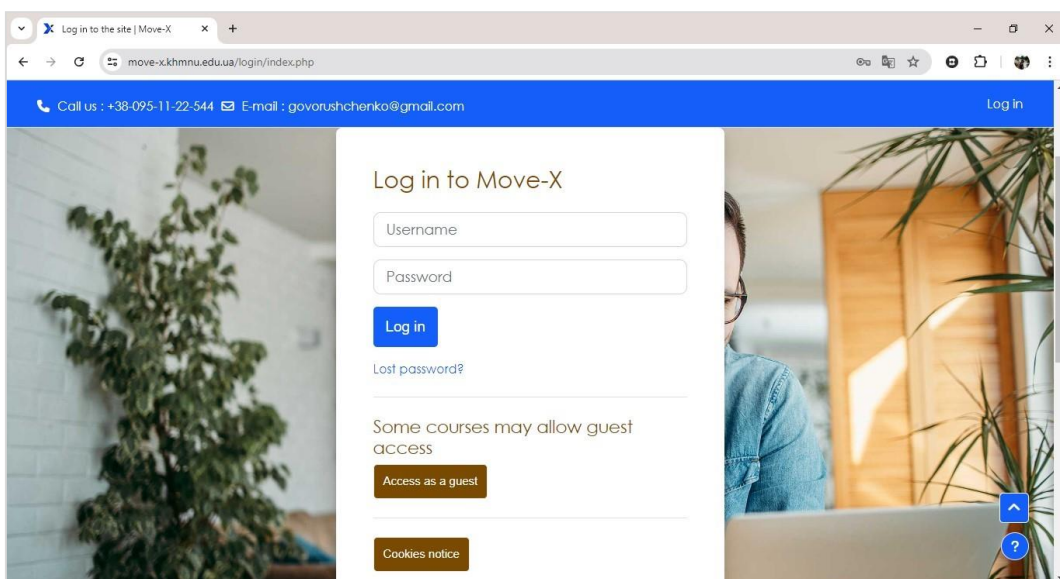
Log in to the site | Move-X

move-x.khmnu.edu.ua/login/index.php

Call us : +38-095-11-22-544 E-mail : govorushchenko@gmail.com

Log in

Log in to Move-X

Username

Password

Log in

Lost password?

Some courses may allow guest access

Access as a guest

Cookies notice

?